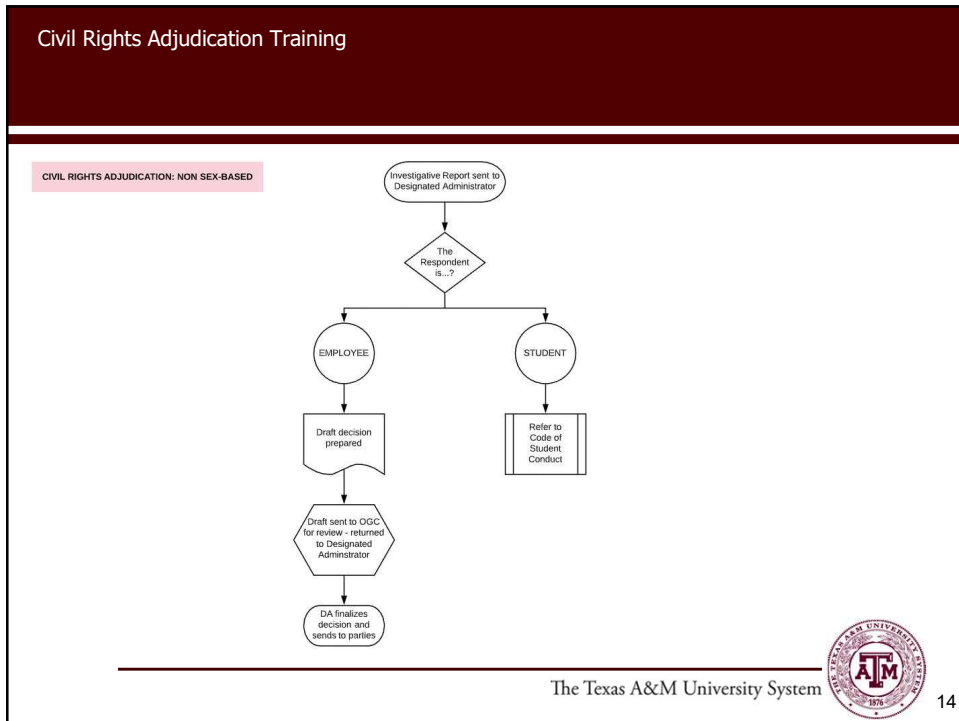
Civil Rights Adjudication Training

CIVIL RIGHTS ADJUDICATION: NON SEX-BASED

Investigative Report sent to Designated Administrator

The Respondent is...?

EMPLOYEE

STUDENT

Draft decision prepared

Refer to Code of Student Conduct

Draft sent to OGC for review - returned to Designated Adminstrator

DA finalizes decision and sends to parties

The Texas A&M University System

THE TEXAS A&M UNIVERSITY SYSTEM 1876

14